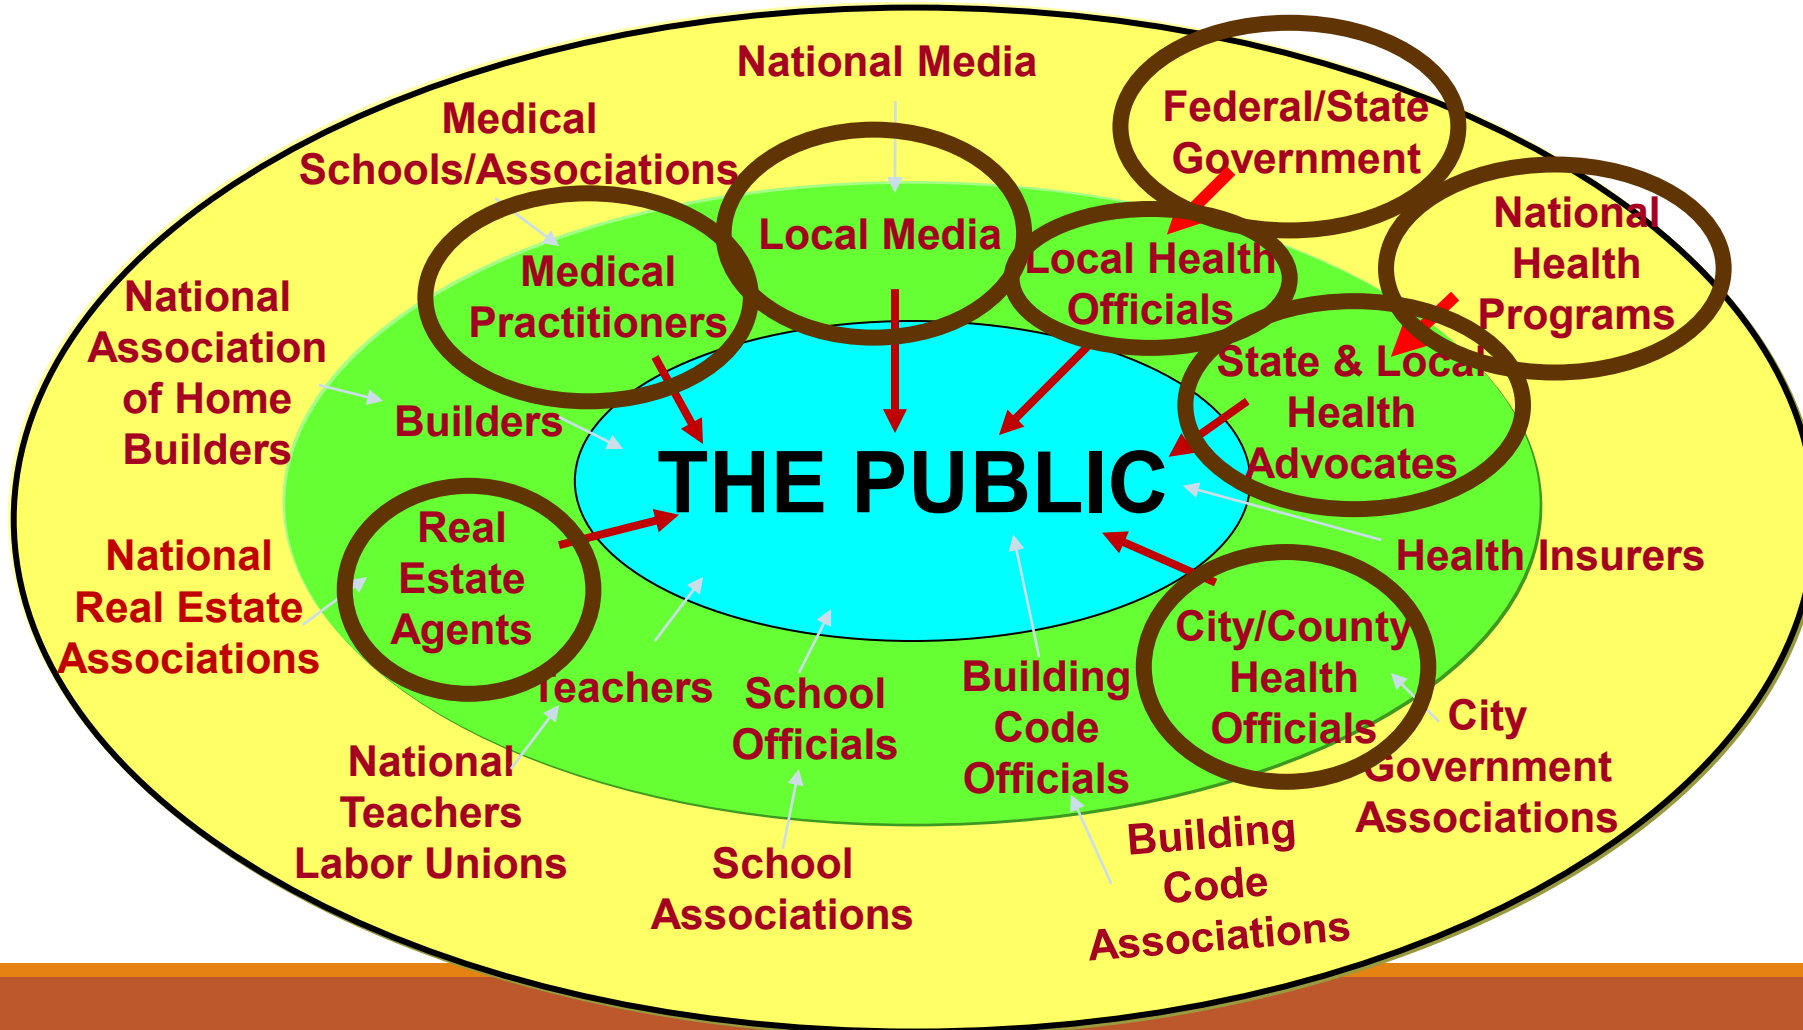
National Media

Medical Schools/Associations

Federal/State Government

National Health Programs

Local Media

Medical Practitioners

Local Health Officials

State & Local Health Advocates

National Association of Home Builders

Builders

THE PUBLIC

Health Insurers

National Real Estate Associations

Real Estate Agents

City/County Health Officials

Teachers

School Officials

Building Code Officials

City Government Associations

National Teachers Labor Unions

School Associations

Building Code Associations